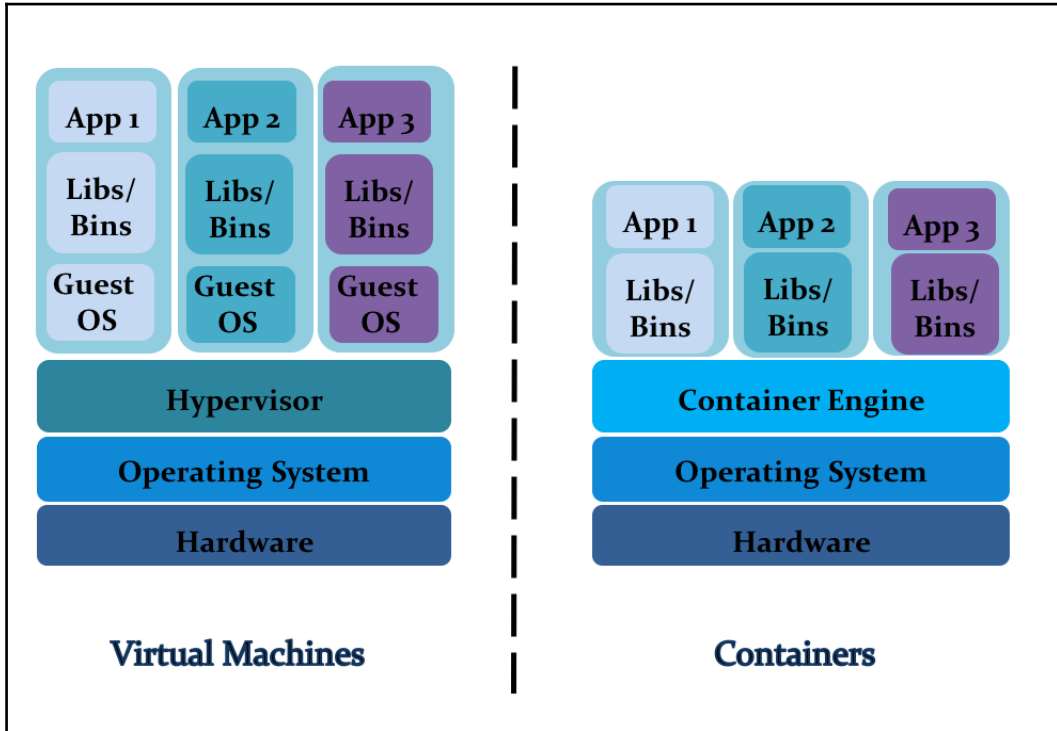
App 1
Libs/ Bins
Guest OS

App 2
Libs/ Bins
Guest OS

App 3
Libs/ Bins
Guest OS

Hypervisor
Operating System
Hardware

Virtual Machines

App 1
Libs/ Bins

App 2
Libs/ Bins

App 3
Libs/ Bins

Container Engine
Operating System
Hardware

Containers